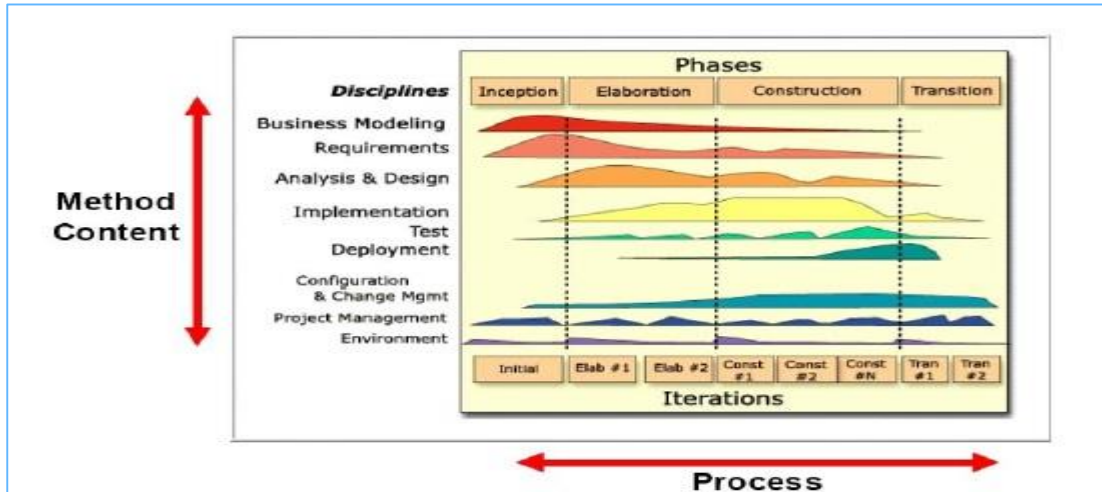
Method Content

Phases

Disciplines

| Inception | Elaboration | Construction | Transition |
|---|---|---|---|

Business Modeling
Requirements
Analysis & Design
Implementation
Test
Deployment
Configuration & Change Mgmt
Project Management
Environment

| Initial | Elab #1 | Elab #2 | Const #1 | Const #2 | Const #N | Tran #1 | Tran #2 |
|---|---|---|---|---|---|---|---|

Iterations

Process